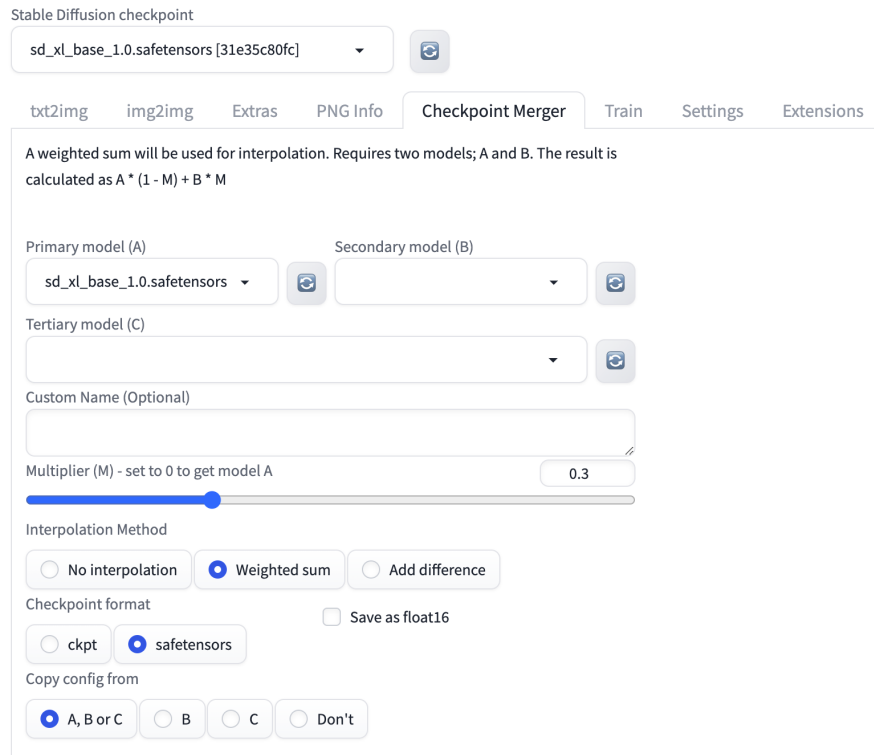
Stable Diffusion checkpoint

sd_xl_base_1.0.safetensors [31e35c80fc]

txt2img img2img Extras PNG Info Checkpoint Merger Train Settings Extensions

A weighted sum will be used for interpolation. Requires two models; A and B. The result is calculated as A * (1 - M) + B * M

Primary model (A)

sd_xl_base_1.0.safetensors

Secondary model (B)

Tertiary model (C)

Custom Name (Optional)

Multiplier (M) - set to 0 to get model A

0.3

Interpolation Method

No interpolation

Weighted sum

Add difference

Checkpoint format

Save as float16

ckpt

safetensors

Copy config from

A, B or C

B

C

Don't